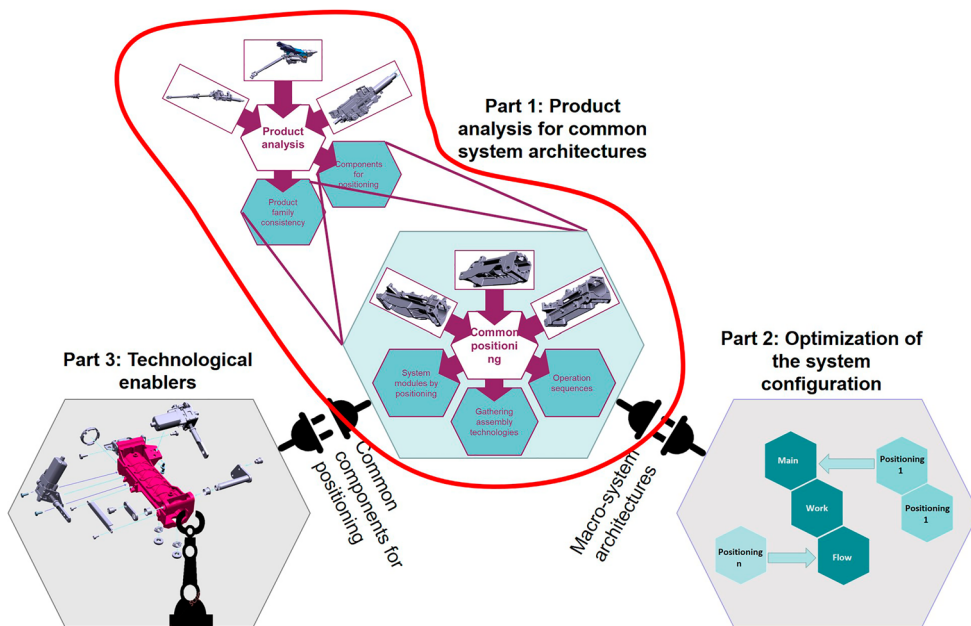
Product analysis

Components for positioning

Product family consistency

Part 1: Product analysis for common system architectures

Common positioning

System modules by positioning

Gathering assembly technologies

Operation sequences

Part 3: Technological enablers

Common components for positioning

Macro-system architectures

Part 2: Optimization of the system configuration

Main

Positioning 1

Work

Positioning 1

Positioning n

Flow